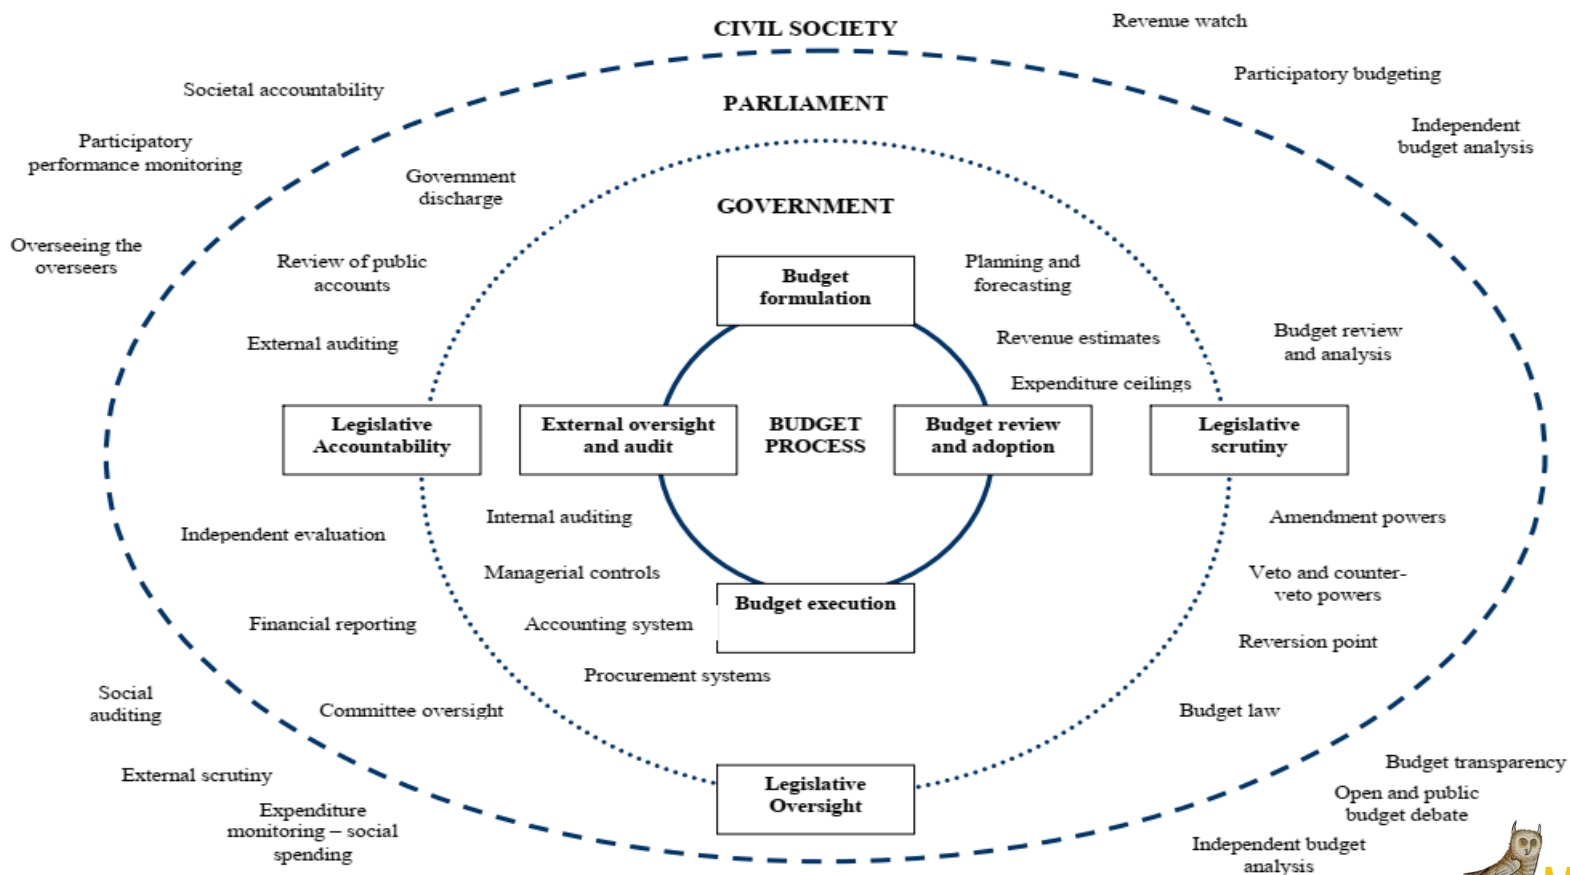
CIVIL SOCIETY

Revenue watch

Societal accountability

Participatory budgeting

PARLIAMENT

Participatory performance monitoring

Independent budget analysis

Government discharge

GOVERNMENT

Overseeing the overseers

Review of public accounts

Planning and forecasting

Budget formulation

Revenue estimates

Budget review and analysis

External auditing

Expenditure ceilings

Legislative Accountability

External oversight and audit

BUDGET PROCESS

Budget review and adoption

Legislative scrutiny

Internal auditing

Amendment powers

Independent evaluation

Managerial controls

Veto and counter-veto powers

Budget execution

Financial reporting

Accounting system

Reversion point

Procurement systems

Social auditing

Committee oversight

Budget law

External scrutiny

Legislative Oversight

Budget transparency

Expenditure monitoring – social spending

Open and public budget debate

Independent budget analysis